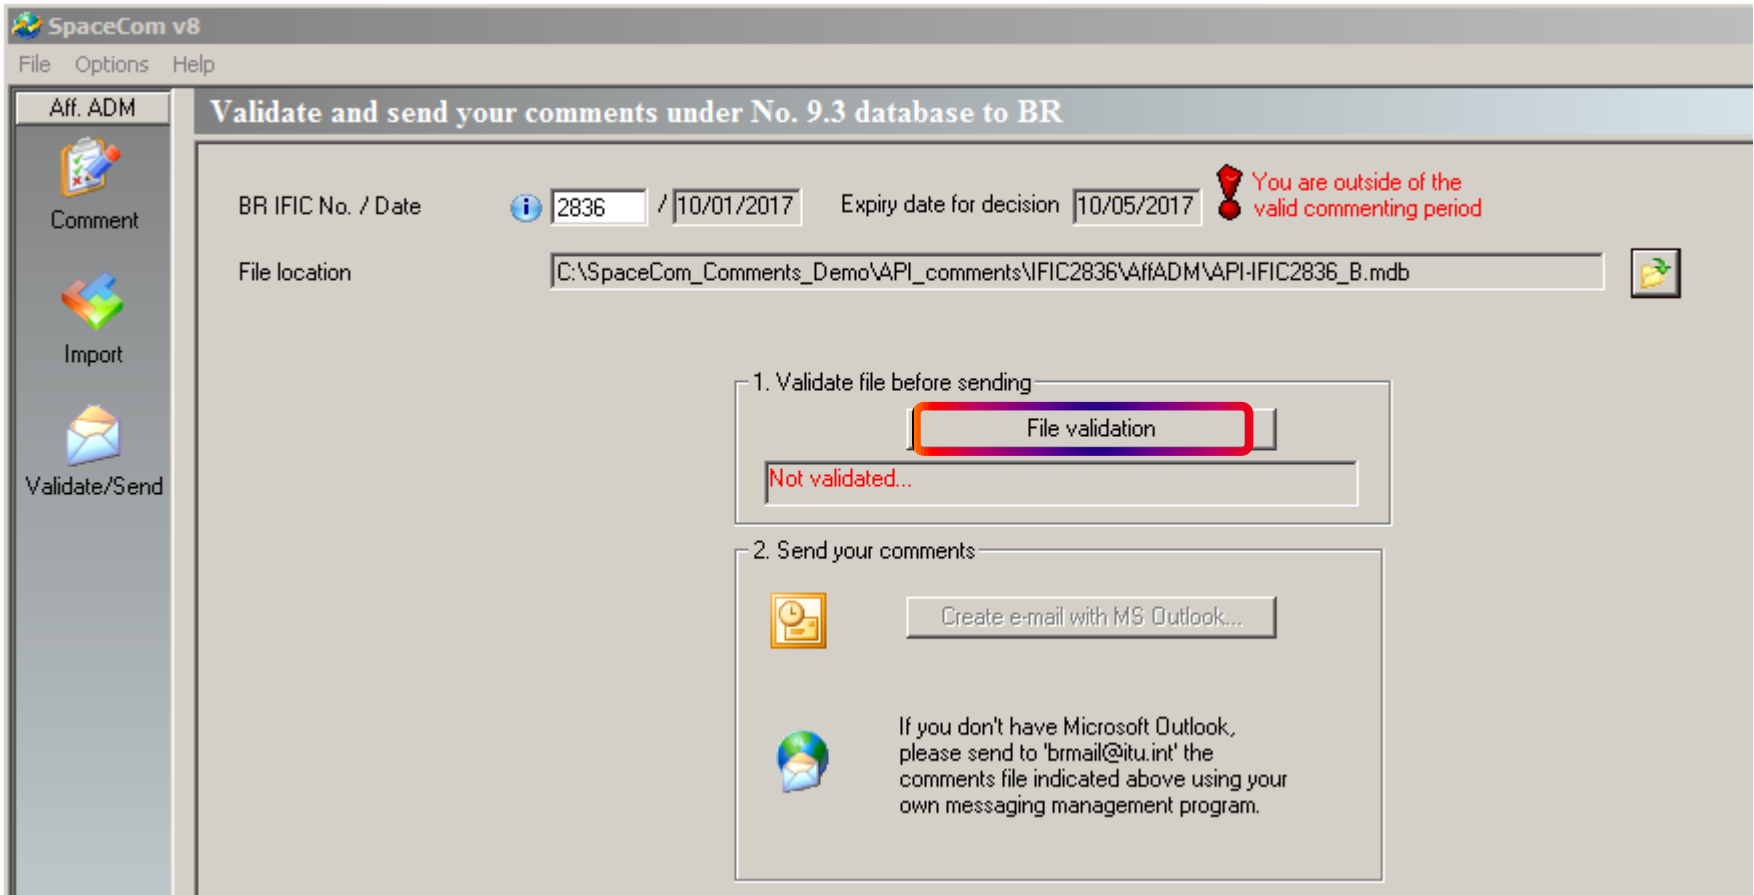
SpaceCom v8

File Options Help

Aff. ADM

Comment

Import

Validate/Send

Validate and send your comments under No. 9.3 database to BR

BR IFIC No. / Date 2836 / 10/01/2017 Expiry date for decision 10/05/2017

You are outside of the valid commenting period

File location C:\SpaceCom_Comments_Demo\API_comments\IFIC2836\AffADM\API-IFIC2836_B.mdb

1. Validate file before sending

File validation

Not validated...

2. Send your comments

Create e-mail with MS Outlook...

If you don't have Microsoft Outlook, please send to 'brmail@itu.int' the comments file indicated above using your own messaging management program.